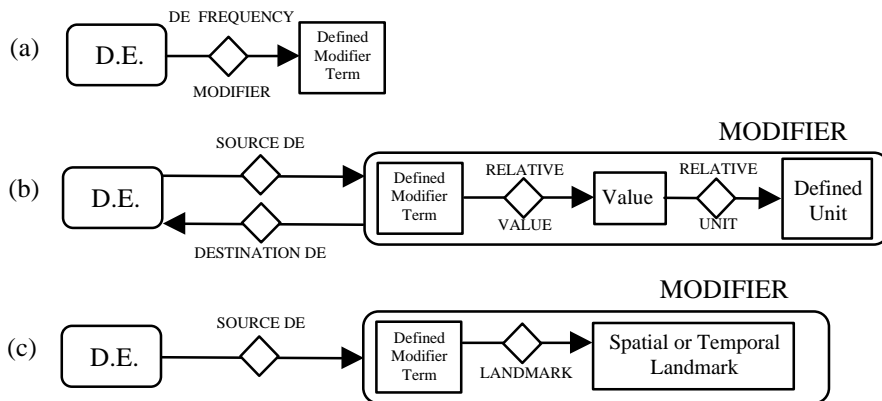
(a) D.E. DE FREQUENCY MODIFIER Defined Modifier Term

(b) D.E. SOURCE DE DESTINATION DE MODIFIER Defined Modifier Term RELATIVE VALUE Value RELATIVE UNIT Defined Unit

(c) D.E. SOURCE DE MODIFIER Defined Modifier Term LANDMARK Spatial or Temporal Landmark